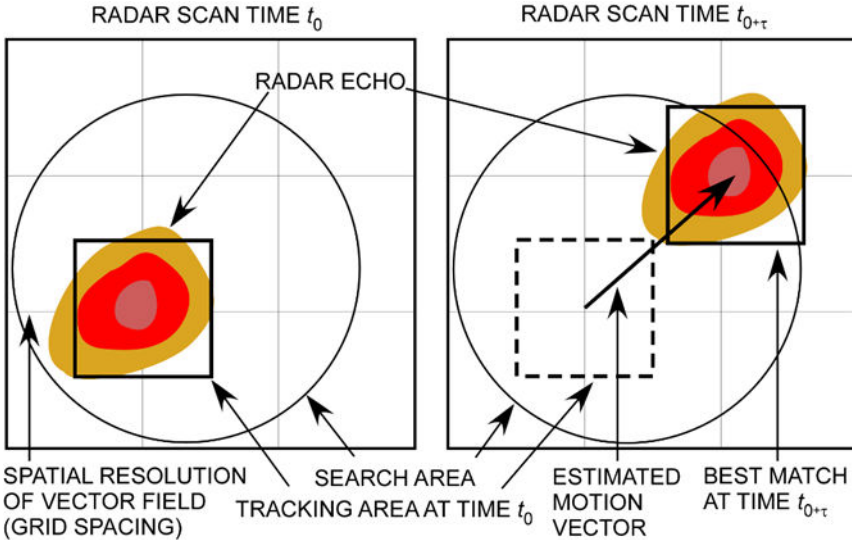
RADAR SCAN TIME $t_0$

RADAR SCAN TIME $t_{0+\tau}$

RADAR ECHO

SPATIAL RESOLUTION OF VECTOR FIELD (GRID SPACING)

SEARCH AREA

TRACKING AREA AT TIME $t_0$

ESTIMATED MOTION VECTOR

BEST MATCH AT TIME $t_{0+\tau}$